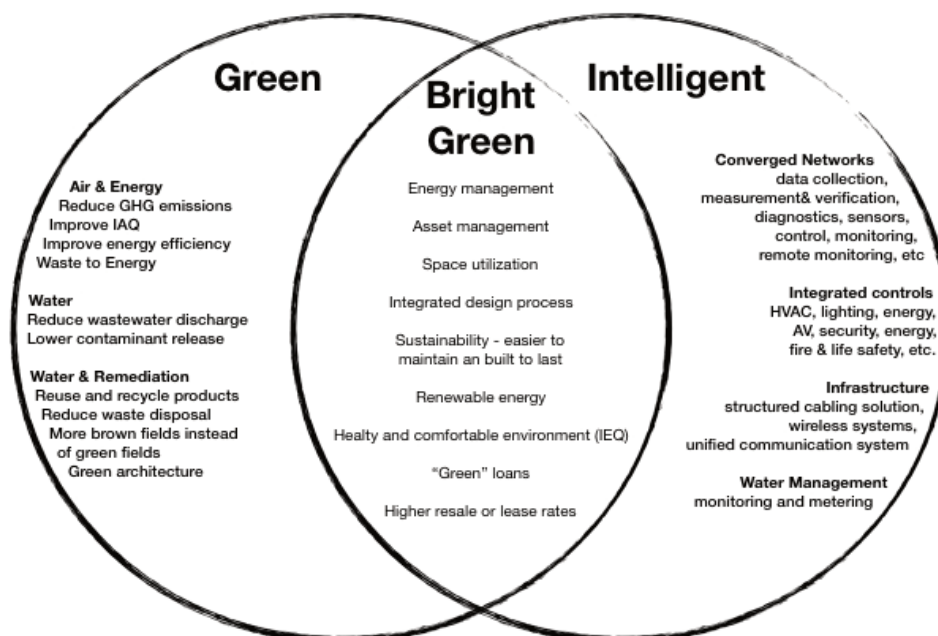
Green

Air & Energy
Reduce GHG emissions
Improve IAQ
Improve energy efficiency
Waste to Energy

Water
Reduce wastewater discharge
Lower contaminant release

Water & Remediation
Reuse and recycle products
Reduce waste disposal
More brown fields instead of green fields
Green architecture

Bright Green

Energy management

Asset management

Space utilization

Integrated design process

Sustainability - easier to maintain an built to last

Renewable energy

Healty and comfortable environment (IEQ)

"Green" loans

Higher resale or lease rates

Intelligent

Converged Networks
data collection, measurement& verification, diagnostics, sensors, control, monitoring, remote monitoring, etc

Integrated controls
HVAC, lighting, energy, AV, security, energy, fire & life safety, etc.

Infrastructure
structured cabling solution, wireless systems, unified communication system

Water Management
monitoring and metering